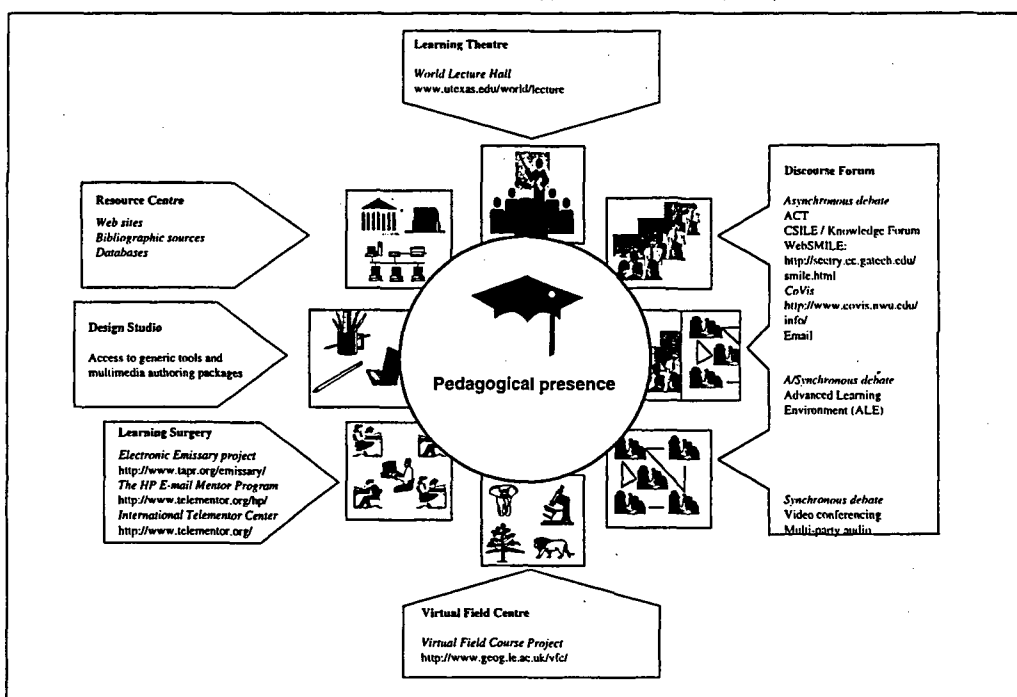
Learning Theatre

World Lecture Hall
www.utexas.edu/world/lecture

Resource Centre

Web sites
Bibliographic sources
Databases

Discourse Forum

Asynchronous debate
ACT
CSILE / Knowledge Forum
WebSMILE:
http://sectry.cc.gatech.edu/smile.html
CoVis
http://www.covis.nwu.edu/info/
Email

Design Studio

Access to generic tools and multimedia authoring packages

Pedagogical presence

A/Synchronous debate
Advanced Learning Environment (ALE)

Learning Surgery

Electronic Emissary project
http://www.tapr.org/emissary/
The HP E-mail Mentor Program
http://www.telementor.org/hp/
International Telementor Center
http://www.telementor.org/

Synchronous debate
Video conferencing
Multi-party audio

Virtual Field Centre

Virtual Field Course Project
http://www.geog.le.ac.uk/vfc/